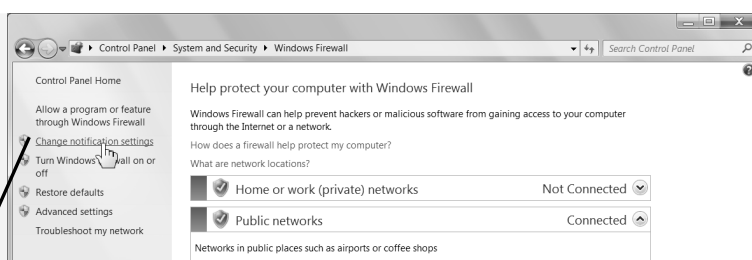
Control Panel ▸ System and Security ▸ Windows Firewall

Search Control Panel

Control Panel Home

Allow a program or feature through Windows Firewall

Change notification settings

Turn Windows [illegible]wall on or off

Restore defaults

Advanced settings

Troubleshoot my network

Help protect your computer with Windows Firewall

Windows Firewall can help prevent hackers or malicious software from gaining access to your computer through the Internet or a network.

How does a firewall help protect my computer?

What are network locations?

Home or work (private) networks

Not Connected

Public networks

Connected

Networks in public places such as airports or coffee shops